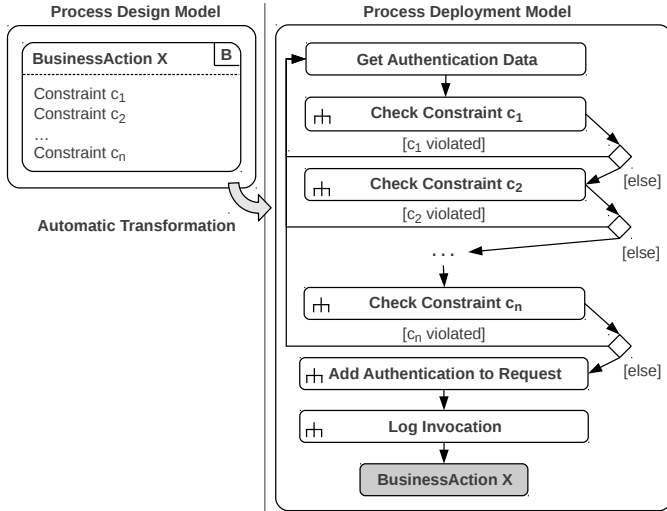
Process Design Model

BusinessAction X

B

Constraint $c_1$
Constraint $c_2$
...
Constraint $c_n$

Automatic Transformation

Process Deployment Model

Get Authentication Data

Check Constraint $c_1$

[$c_1$ violated]

[else]

Check Constraint $c_2$

[$c_2$ violated]

[else]

...

Check Constraint $c_n$

[$c_n$ violated]

[else]

Add Authentication to Request

Log Invocation

BusinessAction X